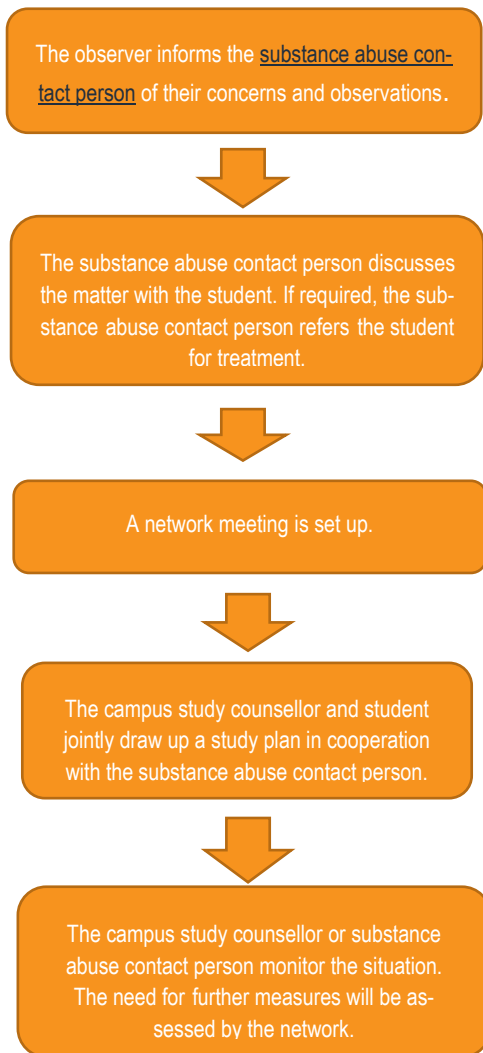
The observer informs the substance abuse contact person of their concerns and observations.

The substance abuse contact person discusses the matter with the student. If required, the substance abuse contact person refers the student for treatment.

A network meeting is set up.

The campus study counsellor and student jointly draw up a study plan in cooperation with the substance abuse contact person.

The campus study counsellor or substance abuse contact person monitor the situation. The need for further measures will be assessed by the network.